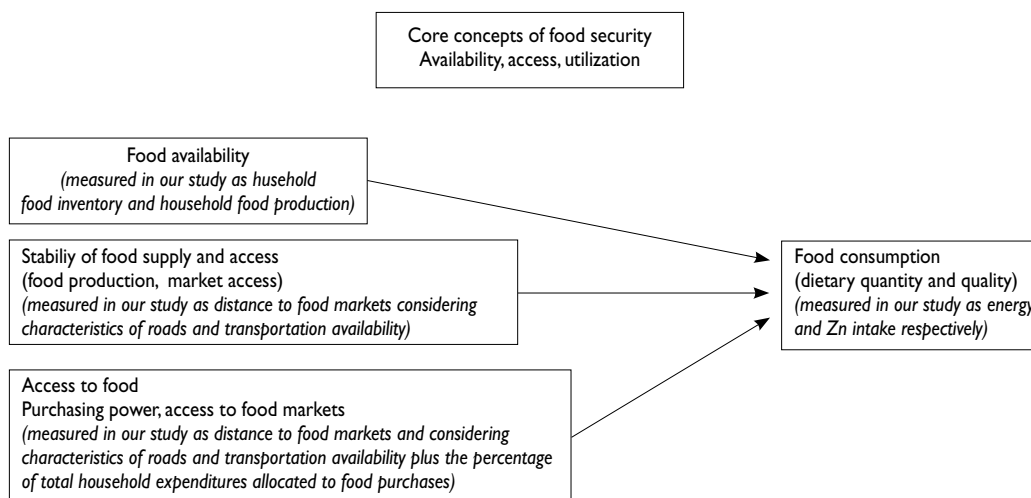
Core concepts of food security
Availability, access, utilization

Food availability
*(measured in our study as husehold food inventory and household food production)*

Stabiliy of food supply and access
(food production, market access)
*(measured in our study as distance to food markets considering characteristics of roads and transportation availability)*

Access to food
Purchasing power, access to food markets
*(measured in our study as distance to food markets and considering characteristics of roads and transportation availability plus the percentage of total household expenditures allocated to food purchases)*

Food consumption
(dietary quantity and quality)
*(measured in our study as energy and Zn intake respectively)*